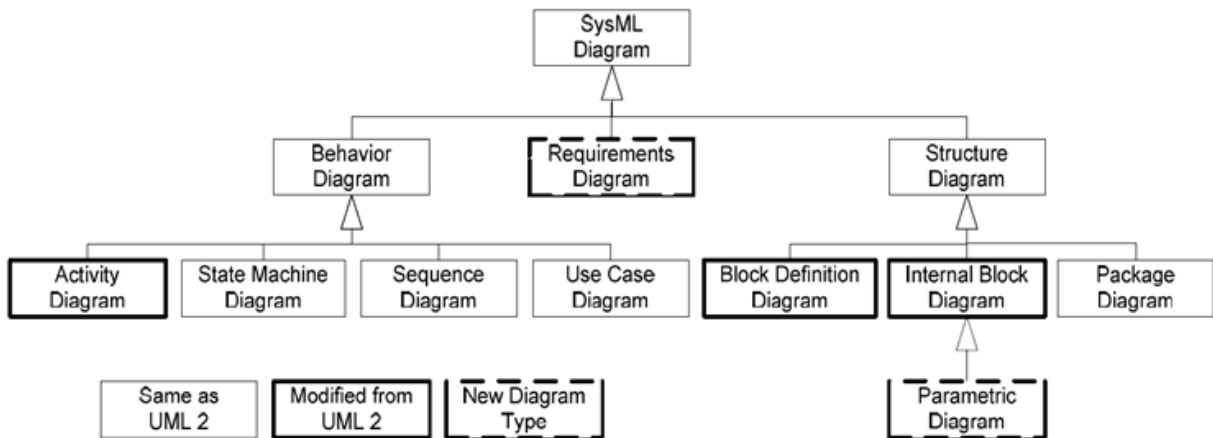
SysML Diagram

Behavior Diagram

Requirements Diagram

Structure Diagram

Activity Diagram

State Machine Diagram

Sequence Diagram

Use Case Diagram

Block Definition Diagram

Internal Block Diagram

Package Diagram

Parametric Diagram

Same as UML 2

Modified from UML 2

New Diagram Type